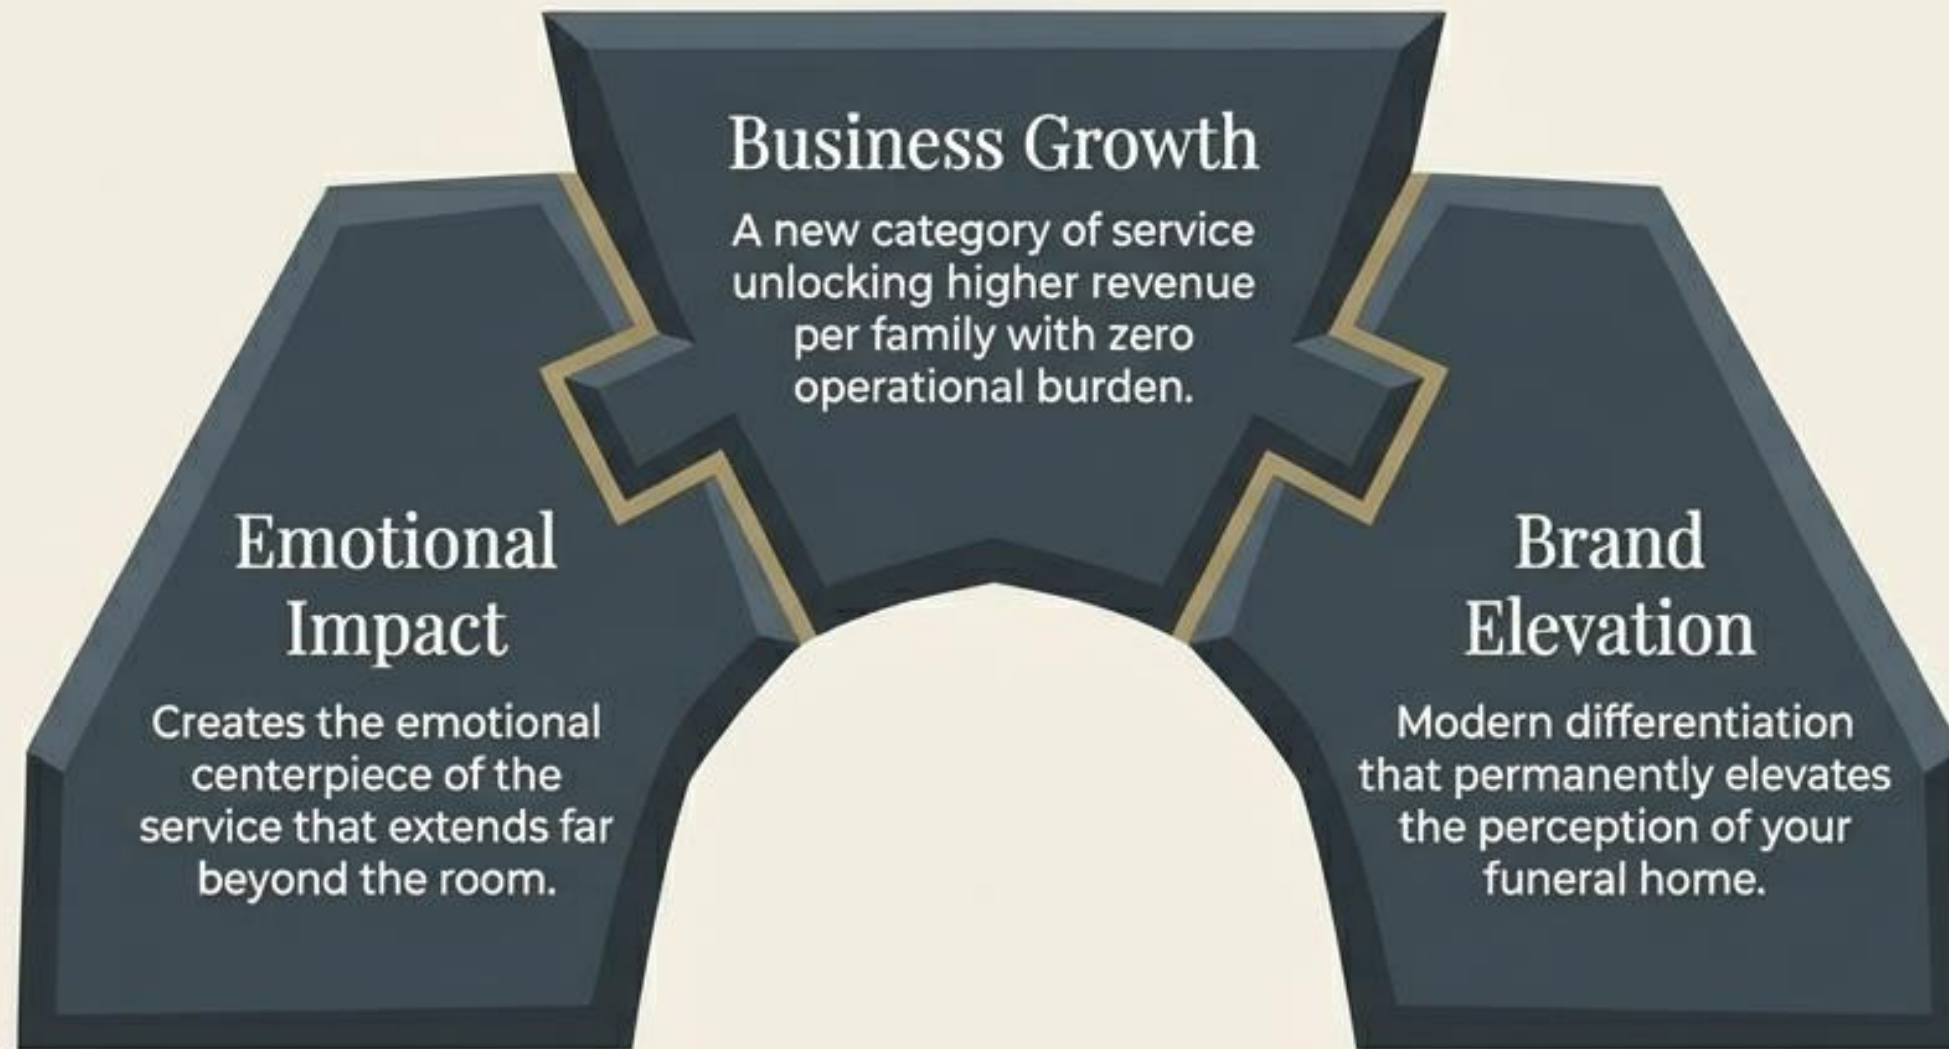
Business Growth

A new category of service unlocking higher revenue per family with zero operational burden.

Emotional Impact

Creates the emotional centerpiece of the service that extends far beyond the room.

Brand Elevation

Modern differentiation that permanently elevates the perception of your funeral home.